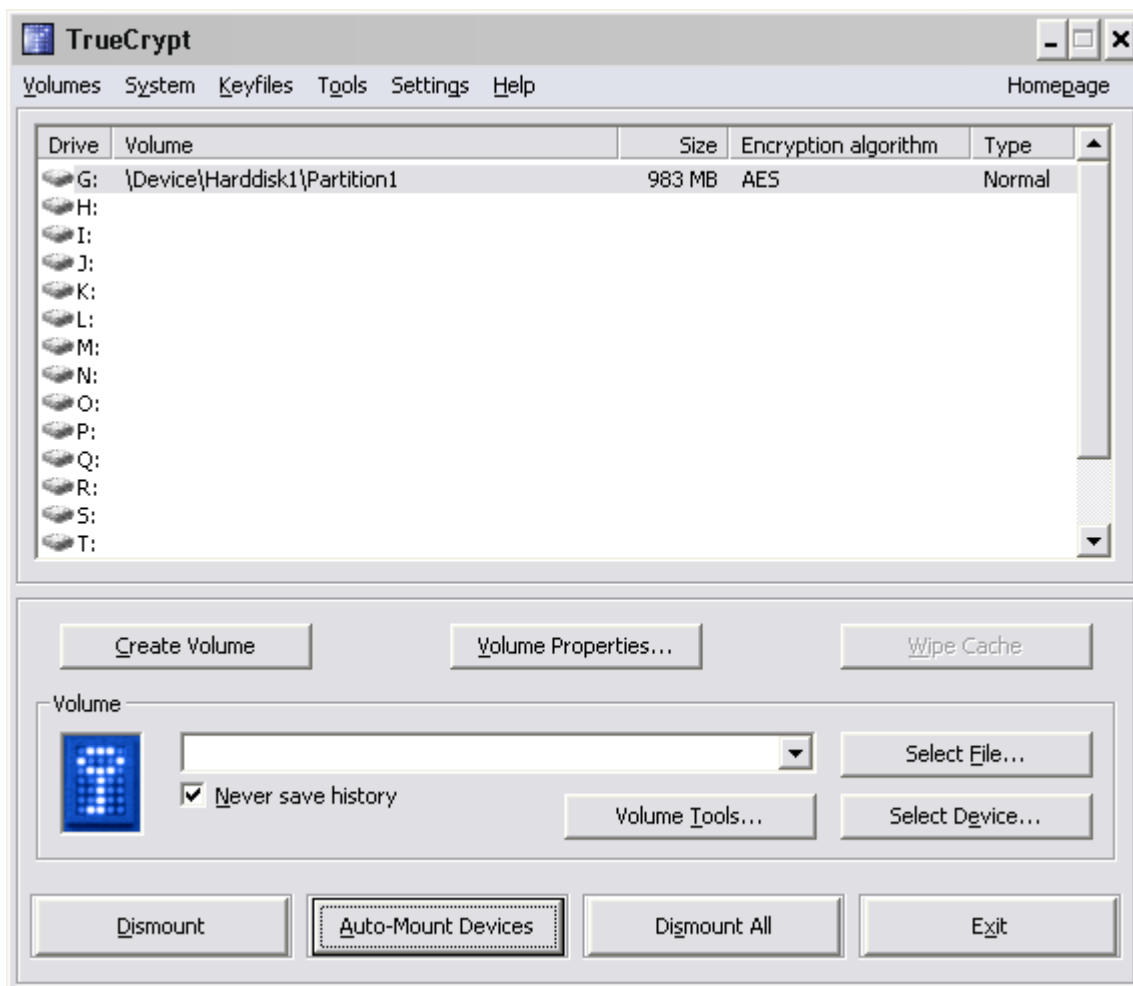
TrueCrypt

Volumes System Keyfiles Tools Settings Help Homepage

| Drive | Volume | Size | Encryption algorithm | Type |
|---|---|---|---|---|
| G: | \Device\Harddisk1\Partition1 | 983 MB | AES | Normal |
| H: | | | | |
| I: | | | | |
| J: | | | | |
| K: | | | | |
| L: | | | | |
| M: | | | | |
| N: | | | | |
| O: | | | | |
| P: | | | | |
| Q: | | | | |
| R: | | | | |
| S: | | | | |
| T: | | | | |

Create Volume Volume Properties... Wipe Cache

Volume

Select File...

Never save history

Volume Tools... Select Device...

Dismount Auto-Mount Devices Dismount All Exit